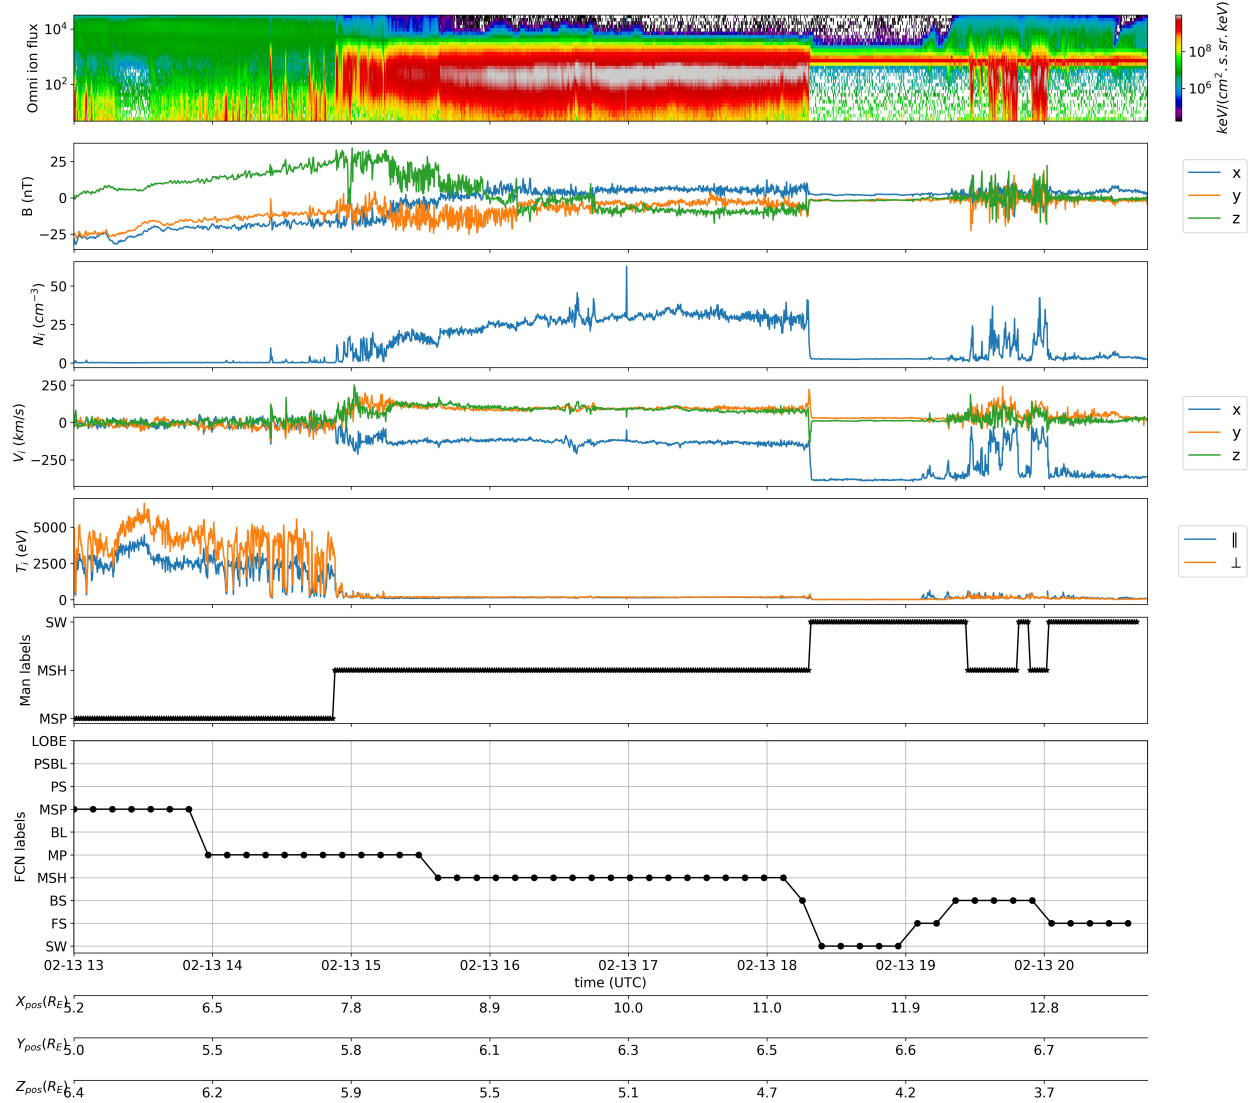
Omni ion flux
$10^4$
$10^2$
$keV/(cm^2.s.sr.keV)$
$10^8$
$10^6$

B (nT)
25
0
−25
x
y
z

$N_i\ (cm^{-3})$
50
25
0

$V_i\ (km/s)$
250
0
−250
x
y
z

$T_i\ (eV)$
5000
2500
0
∥
⊥

Man labels
SW
MSH
MSP

FCN labels
LOBE
PSBL
PS
MSP
BL
MP
MSH
BS
FS
SW

02-13 13
02-13 14
02-13 15
02-13 16
02-13 17
02-13 18
02-13 19
02-13 20
time (UTC)

$X_{pos}(R_E)$ 5.2 6.5 7.8 8.9 10.0 11.0 11.9 12.8
$Y_{pos}(R_E)$ 5.0 5.5 5.8 6.1 6.3 6.5 6.6 6.7
$Z_{pos}(R_E)$ 6.4 6.2 5.9 5.5 5.1 4.7 4.2 3.7